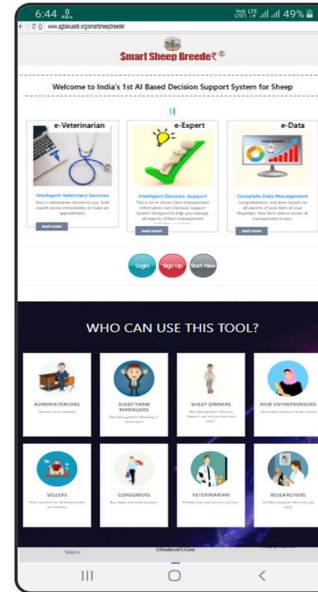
6:44 0 KB/s Vo) LTE LTE1 49%

www.agbekusuk.org/smartsheepbreeder

Smart Sheep Breeder®

Welcome to India's 1st AI Based Decision Support System for Sheep

e-Veterinarian

Intelligent Veterinary Services

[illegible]

read more

e-Expert

Intelligent Decision Support

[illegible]

read more

e-Data

Complete Data Management

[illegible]

read more

Login Sign Up Start Now

WHO CAN USE THIS TOOL?

ADMINISTRATORS

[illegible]

SHEEP FARM MANAGERS

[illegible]

SHEEP OWNERS

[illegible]

NEW ENTREPRENEURS

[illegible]

SELLERS

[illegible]

CONSUMERS

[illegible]

VETERINARIAN

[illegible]

RESEARCHERS

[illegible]

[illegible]